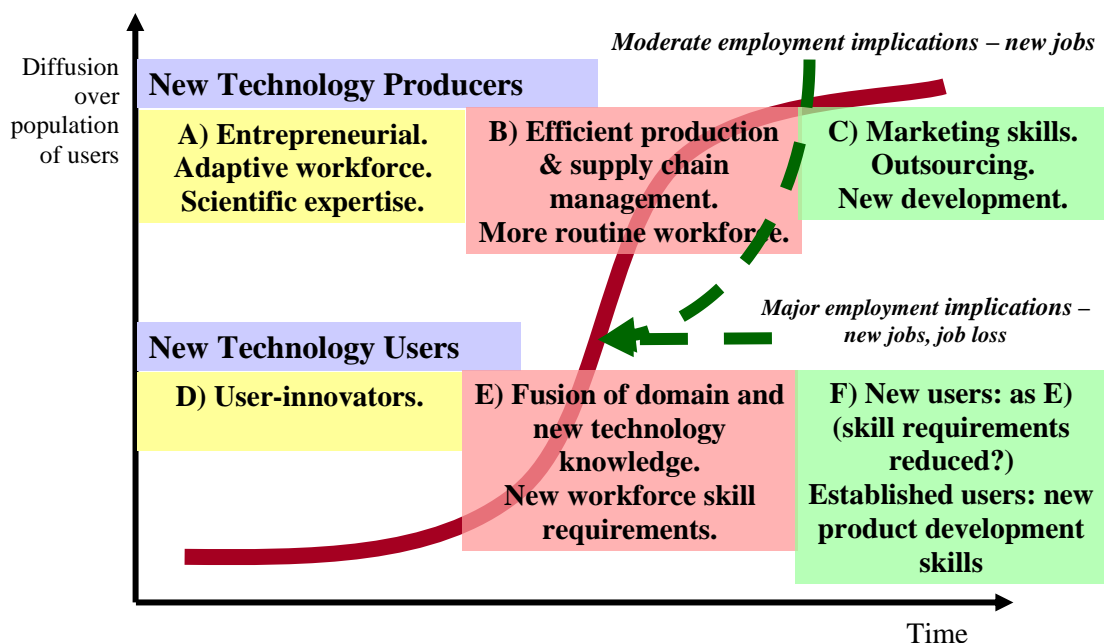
Moderate employment implications – new jobs

Diffusion over population of users

New Technology Producers

A) Entrepreneurial. Adaptive workforce. Scientific expertise.

B) Efficient production & supply chain management. More routine workforce.

C) Marketing skills. Outsourcing. New development.

Major employment implications – new jobs, job loss

New Technology Users

D) User-innovators.

E) Fusion of domain and new technology knowledge. New workforce skill requirements.

F) New users: as E) (skill requirements reduced?) Established users: new product development skills

Time